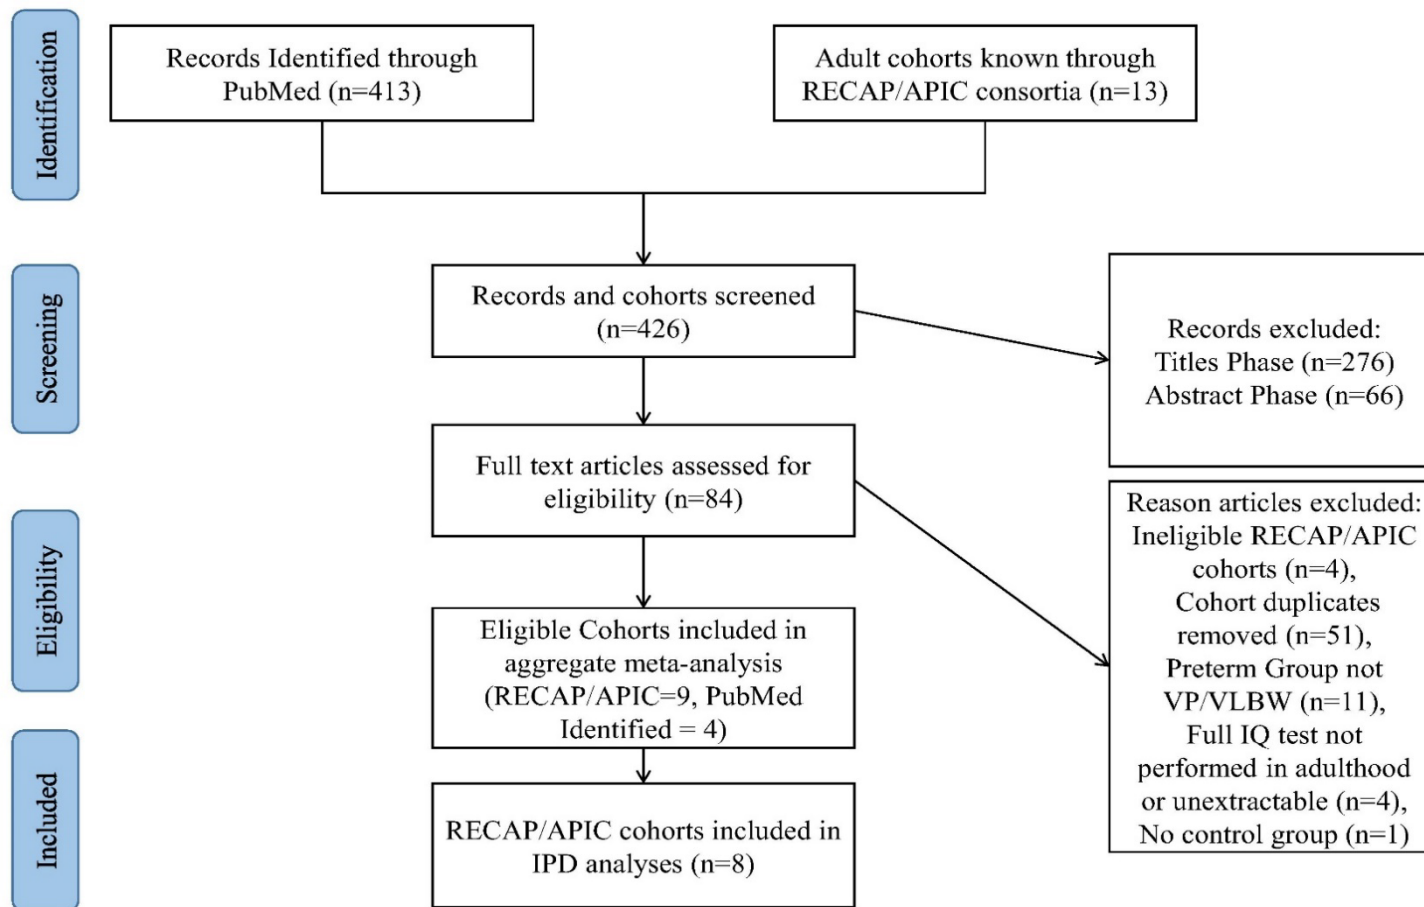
Identification

Records Identified through PubMed (n=413)

Adult cohorts known through RECAP/APIC consortia (n=13)

Screening

Records and cohorts screened (n=426)

Records excluded:
Titles Phase (n=276)
Abstract Phase (n=66)

Eligibility

Full text articles assessed for eligibility (n=84)

Reason articles excluded:
Ineligible RECAP/APIC cohorts (n=4),
Cohort duplicates removed (n=51),
Preterm Group not VP/VLBW (n=11),
Full IQ test not performed in adulthood or unextractable (n=4),
No control group (n=1)

Eligible Cohorts included in aggregate meta-analysis (RECAP/APIC=9, PubMed Identified = 4)

Included

RECAP/APIC cohorts included in IPD analyses (n=8)